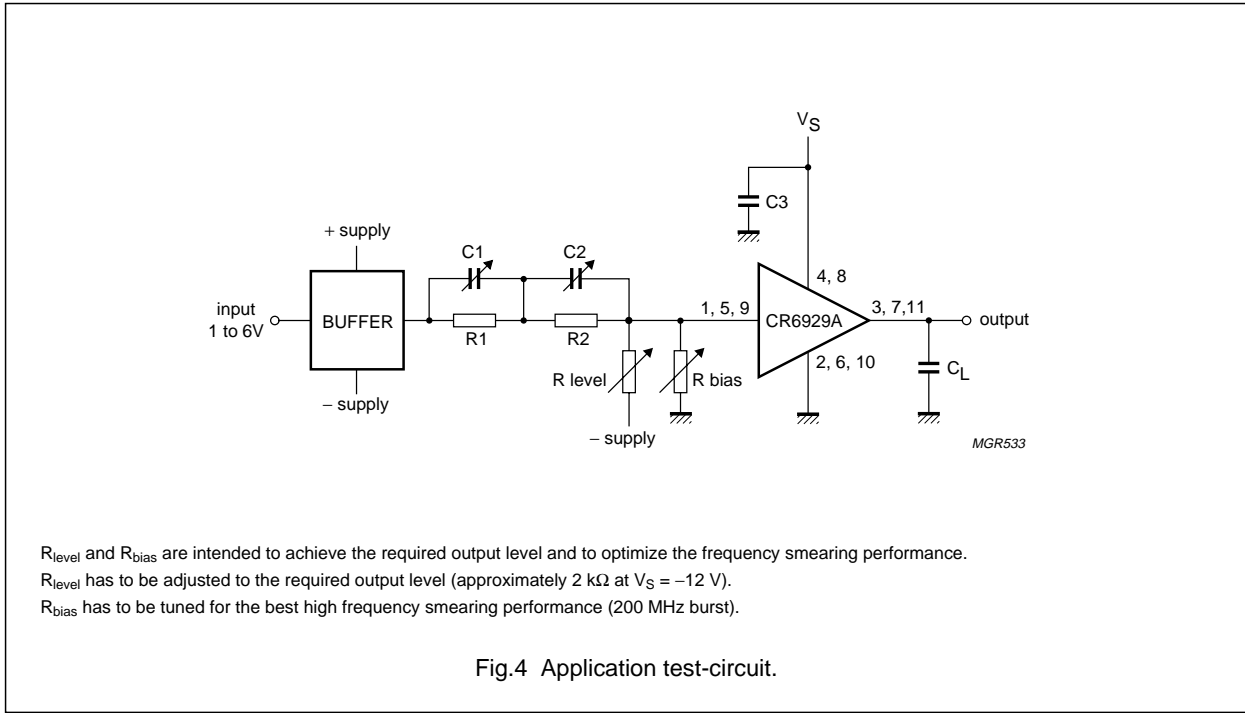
$V_S$

C3

+ supply

C1

C2

4, 8

input
1 to 6V

BUFFER

R1

R2

1, 5, 9

CR6929A

3, 7,11

output

R level

R bias

2, 6, 10

$C_L$

– supply

– supply

MGR533

$R_{level}$ and $R_{bias}$ are intended to achieve the required output level and to optimize the frequency smearing performance.

$R_{level}$ has to be adjusted to the required output level (approximately 2 kΩ at $V_S$ = −12 V).

$R_{bias}$ has to be tuned for the best high frequency smearing performance (200 MHz burst).

Fig.4 Application test-circuit.